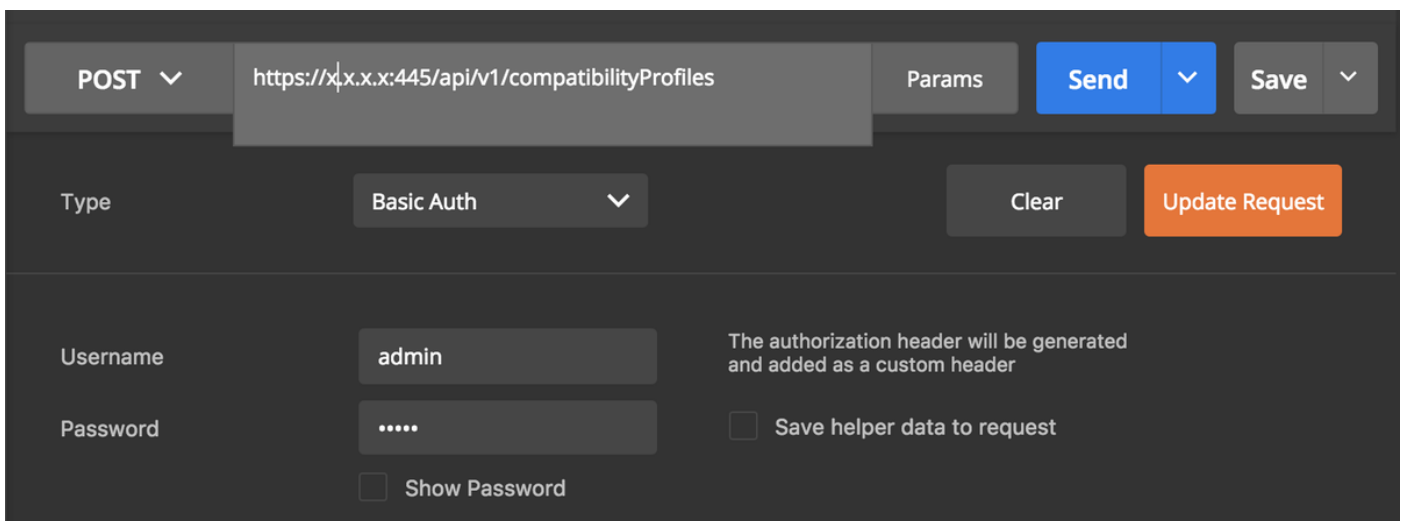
POST

https://x.x.x.x:445/api/v1/compatibilityProfiles

Params

Send

Save

Type

Basic Auth

Clear

Update Request

Username

admin

Password

•••••

Show Password

The authorization header will be generated and added as a custom header

Save helper data to request